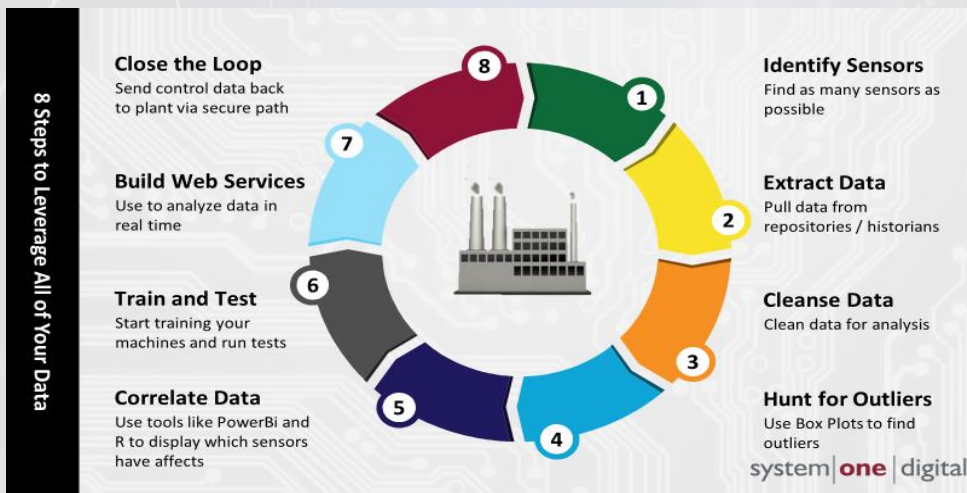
8 Steps to Leverage All of Your Data

Close the Loop
Send control data back to plant via secure path

Build Web Services
Use to analyze data in real time

Train and Test
Start training your machines and run tests

Correlate Data
Use tools like PowerBi and R to display which sensors have affects

8

7

6

5

4

3

2

1

Identify Sensors
Find as many sensors as possible

Extract Data
Pull data from repositories / historians

Cleanse Data
Clean data for analysis

Hunt for Outliers
Use Box Plots to find outliers

system|one|digital